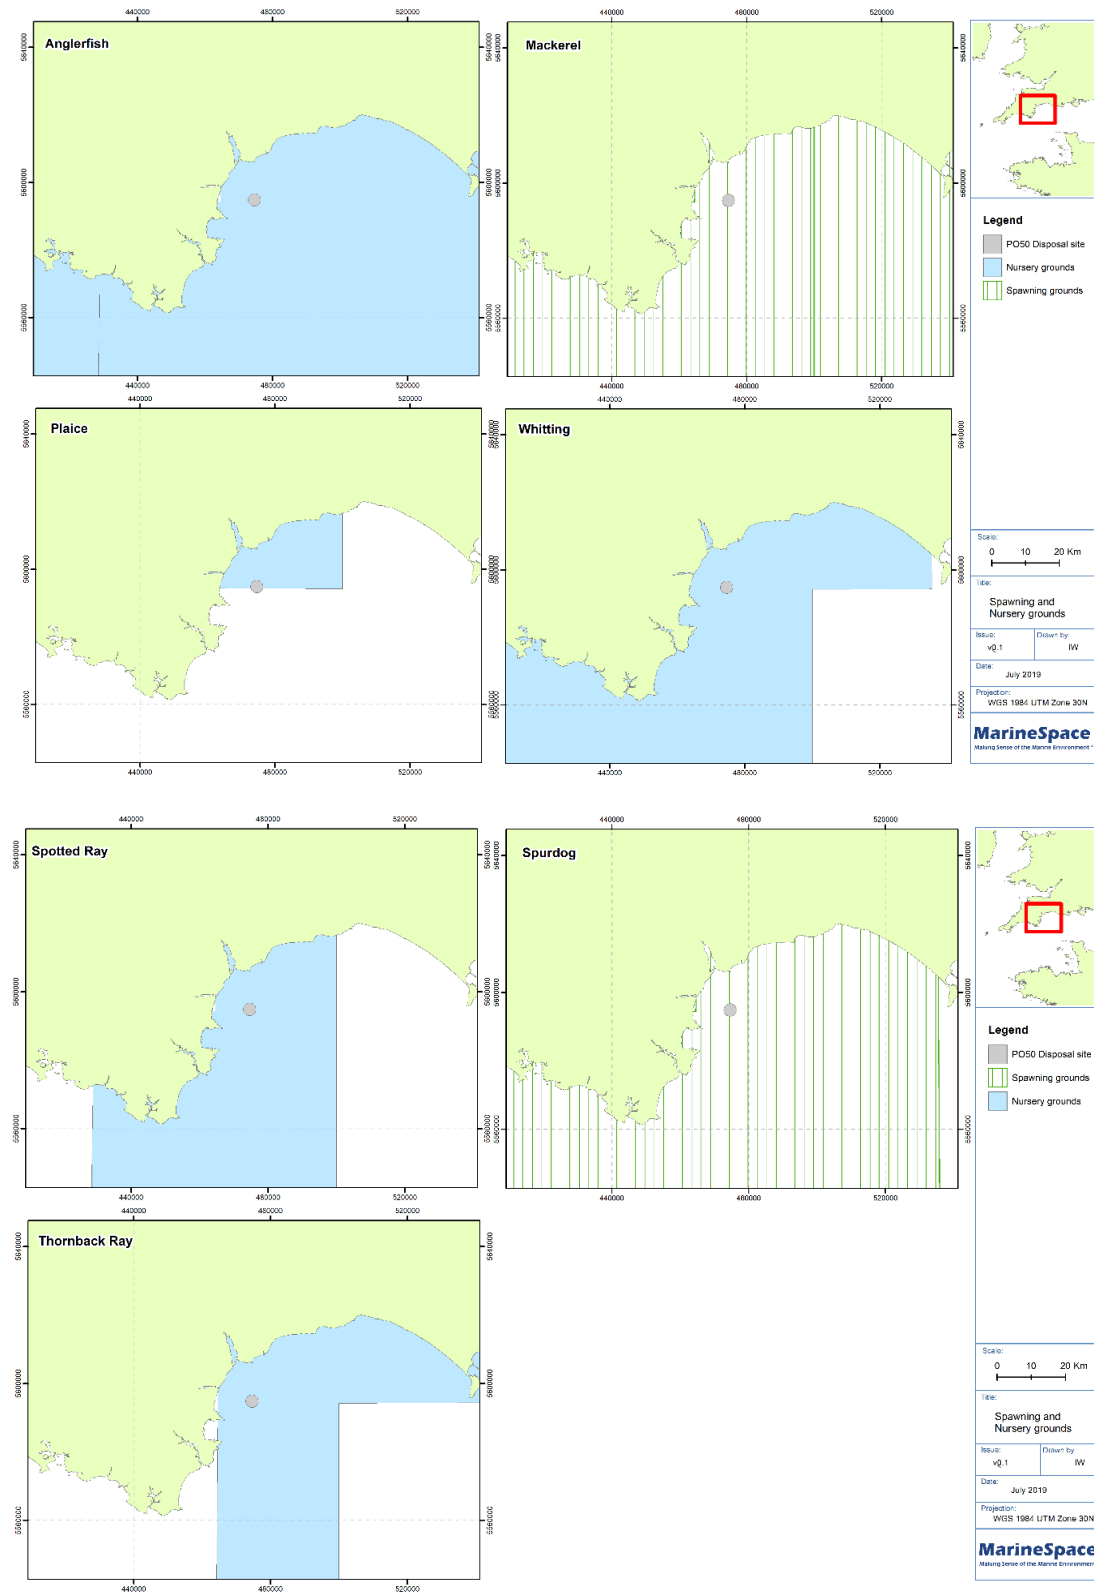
Anglerfish

440000 480000 520000

5640000 5600000 5560000

Mackerel

440000 480000 520000

5640000 5600000 5560000

Legend

PO50 Disposal site

Nursery grounds

Spawning grounds

Plaice

440000 480000 520000

5640000 5600000 5560000

Whitting

440000 480000 520000

5640000 5600000 5560000

Scale:

0 10 20 Km

Title:

Spawning and Nursery grounds

Issue: v0.1

Drawn by: IW

Date: July 2019

Projection: WGS 1984 UTM Zone 30N

MarineSpace

Making Sense of the Marine Environment

Spotted Ray

440000 480000 520000

5640000 5600000 5560000

Spurdog

440000 480000 520000

5640000 5600000 5560000

Legend

PO50 Disposal site

Spawning grounds

Nursery grounds

Thornback Ray

440000 480000 520000

5640000 5600000 5560000

Scale:

0 10 20 Km

Title:

Spawning and Nursery grounds

Issue: v0.1

Drawn by: IW

Date: July 2019

Projection: WGS 1984 UTM Zone 30N

MarineSpace

Making Sense of the Marine Environment